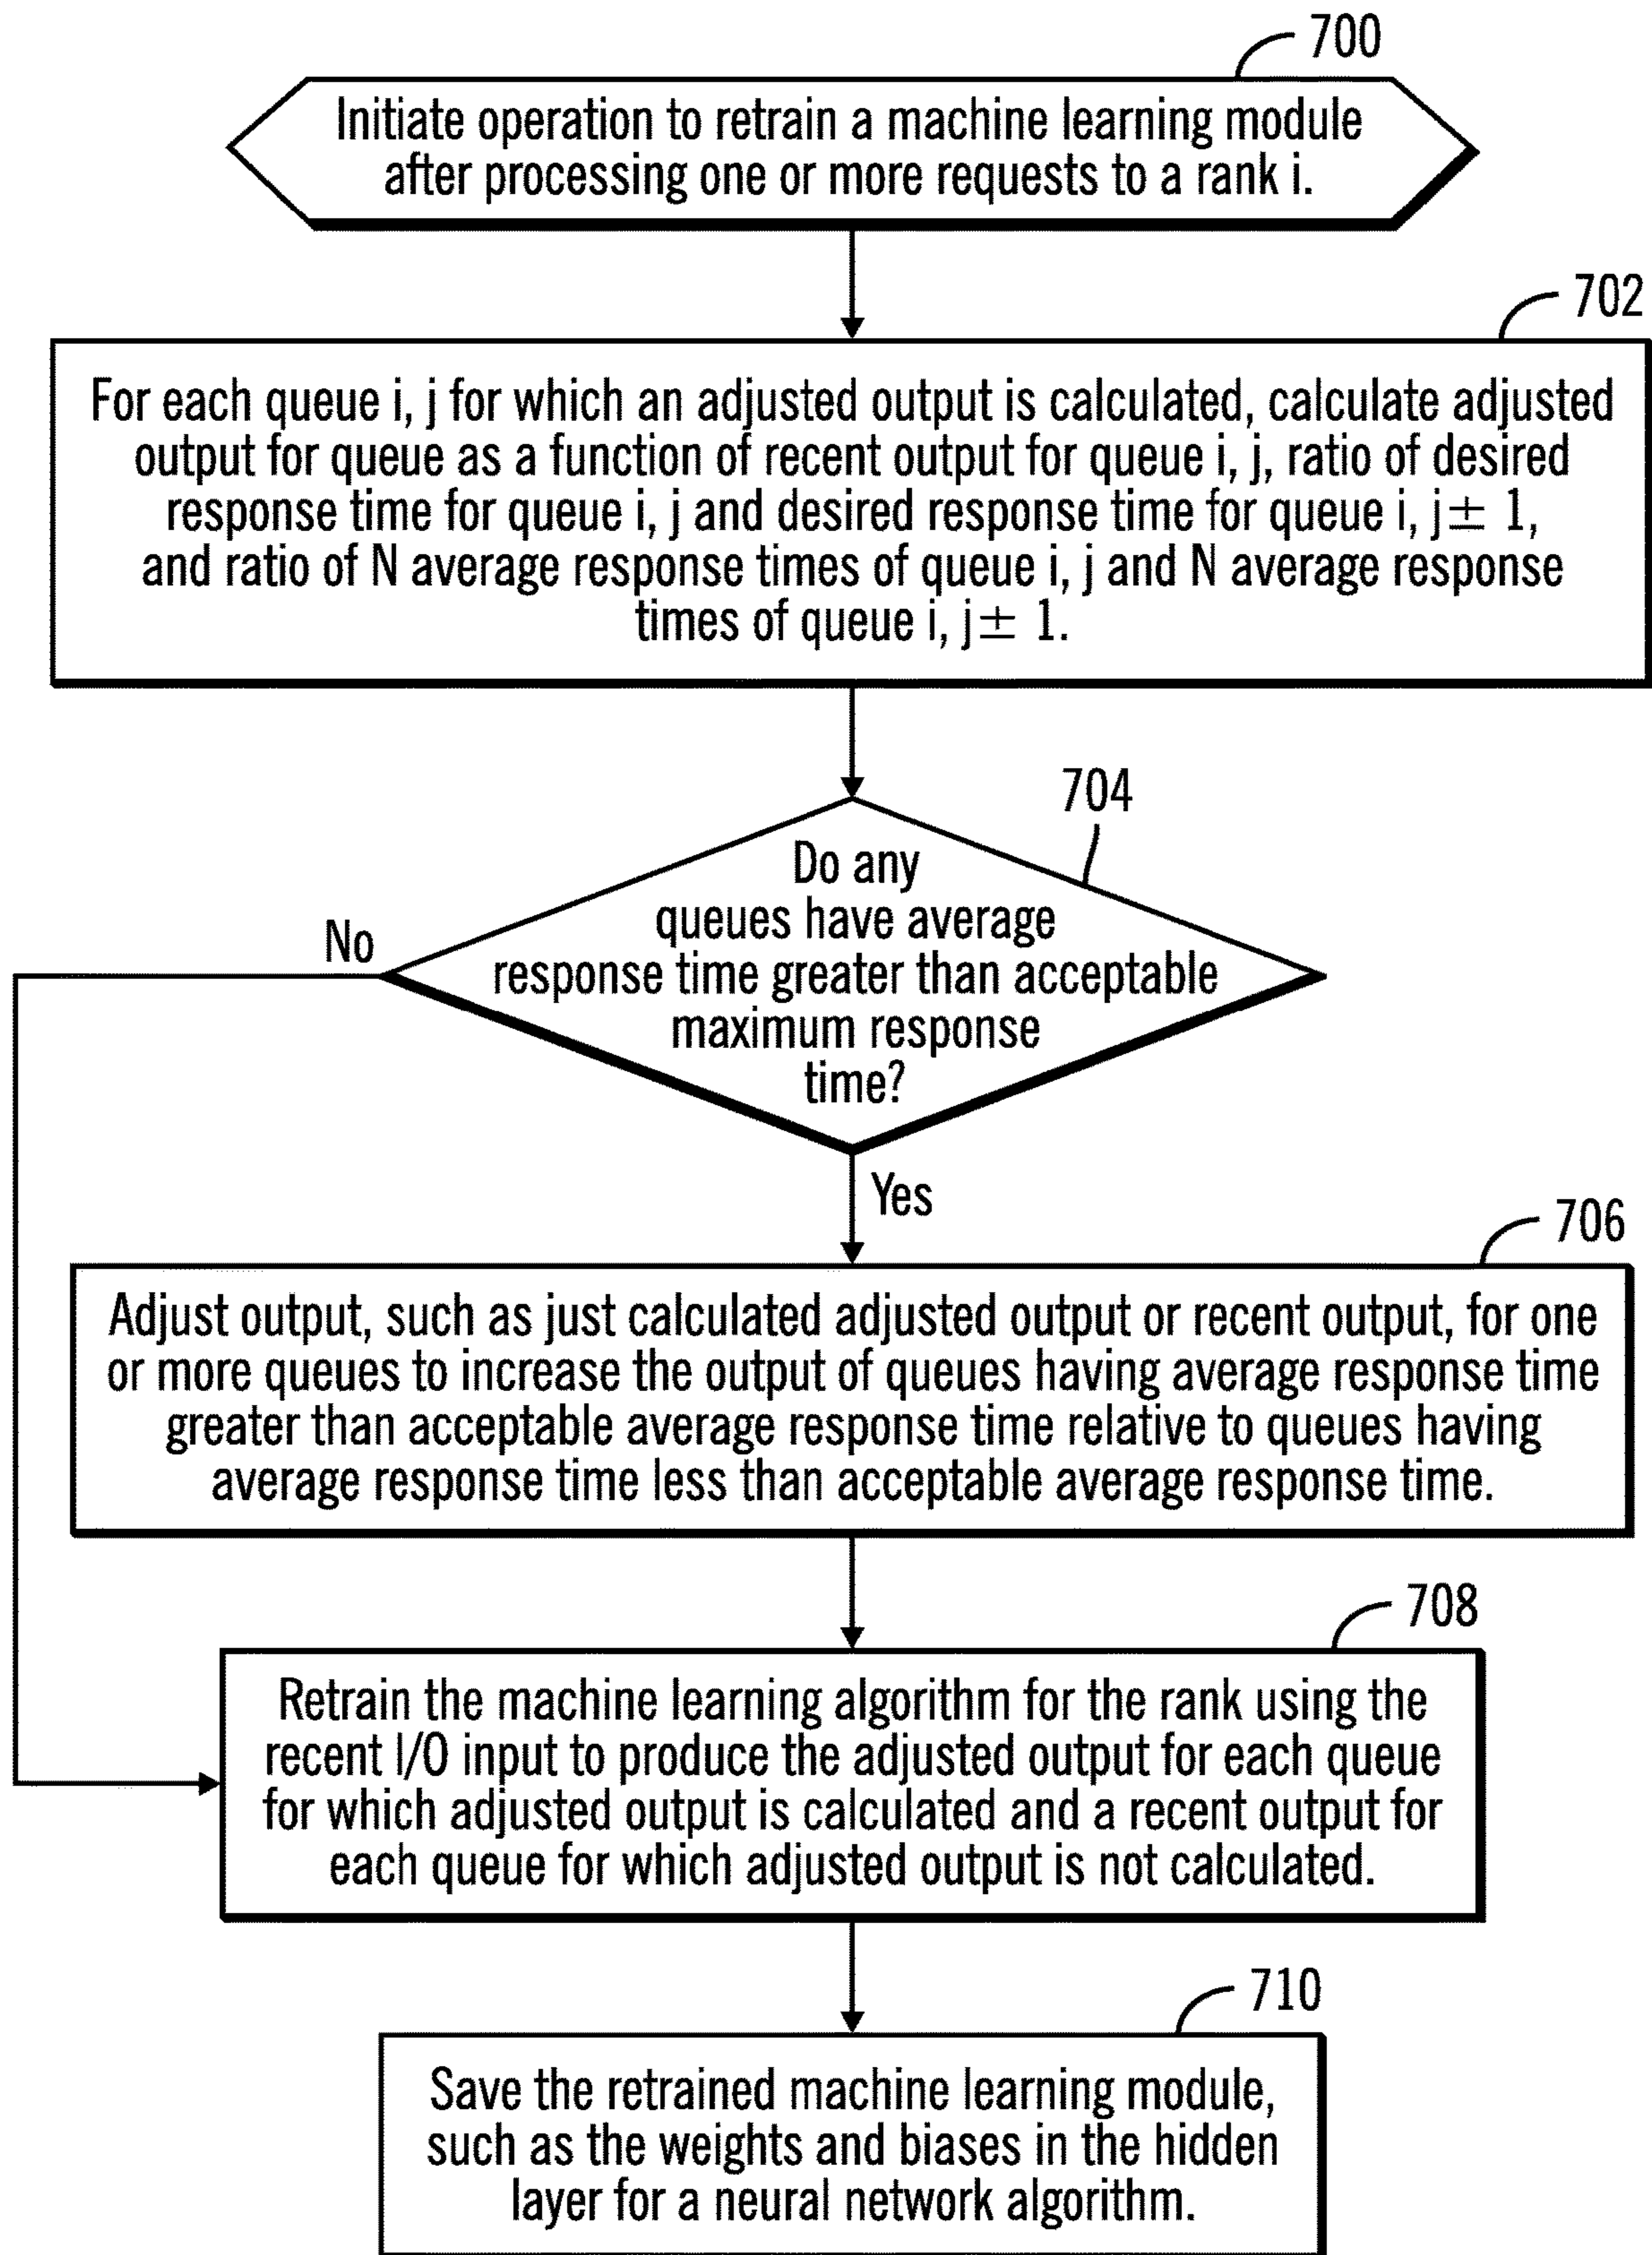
700

Initiate operation to retrain a machine learning module after processing one or more requests to a rank i.

702

For each queue i, j for which an adjusted output is calculated, calculate adjusted output for queue as a function of recent output for queue i, j, ratio of desired response time for queue i, j and desired response time for queue i, $j\pm 1$, and ratio of N average response times of queue i, j and N average response times of queue i, $j\pm 1$.

704

Do any queues have average response time greater than acceptable maximum response time?

No

Yes

706

Adjust output, such as just calculated adjusted output or recent output, for one or more queues to increase the output of queues having average response time greater than acceptable average response time relative to queues having average response time less than acceptable average response time.

708

Retrain the machine learning algorithm for the rank using the recent I/O input to produce the adjusted output for each queue for which adjusted output is calculated and a recent output for each queue for which adjusted output is not calculated.

710

Save the retrained machine learning module, such as the weights and biases in the hidden layer for a neural network algorithm.